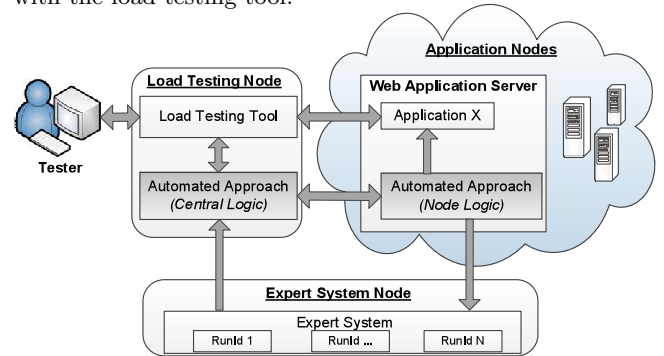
with the load testing tool.

Application Nodes

Load Testing Node

Web Application Server

Load Testing Tool

Application X

Tester

Automated Approach (Central Logic)

Automated Approach (Node Logic)

Expert System Node

Expert System

RunId 1

RunId ...

RunId N